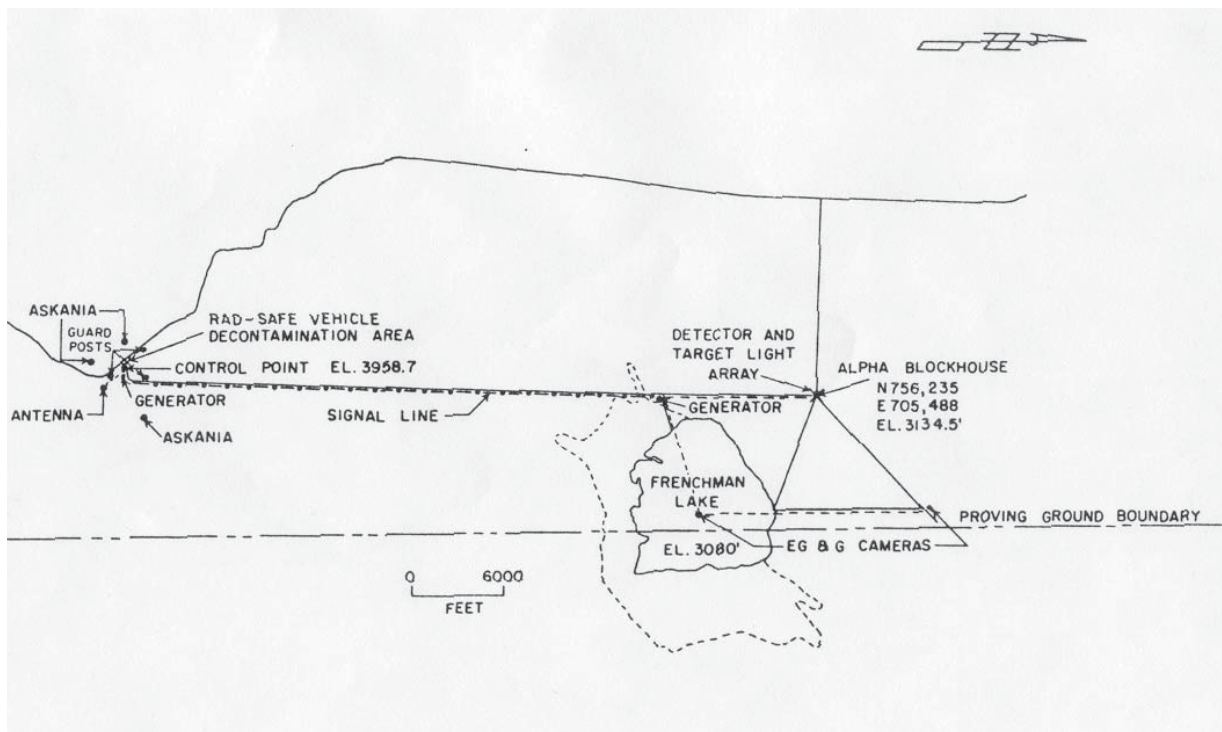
ASKANIA
GUARD POSTS
RAD-SAFE VEHICLE DECONTAMINATION AREA
CONTROL POINT EL. 3958.7
ANTENNA
GENERATOR
ASKANIA
SIGNAL LINE
DETECTOR AND TARGET LIGHT ARRAY
ALPHA BLOCKHOUSE
N 756,235
E 705,488
EL. 3134.5'
GENERATOR
FRENCHMAN LAKE
EL. 3080'
EG & G CAMERAS
PROVING GROUND BOUNDARY
0 6000
FEET